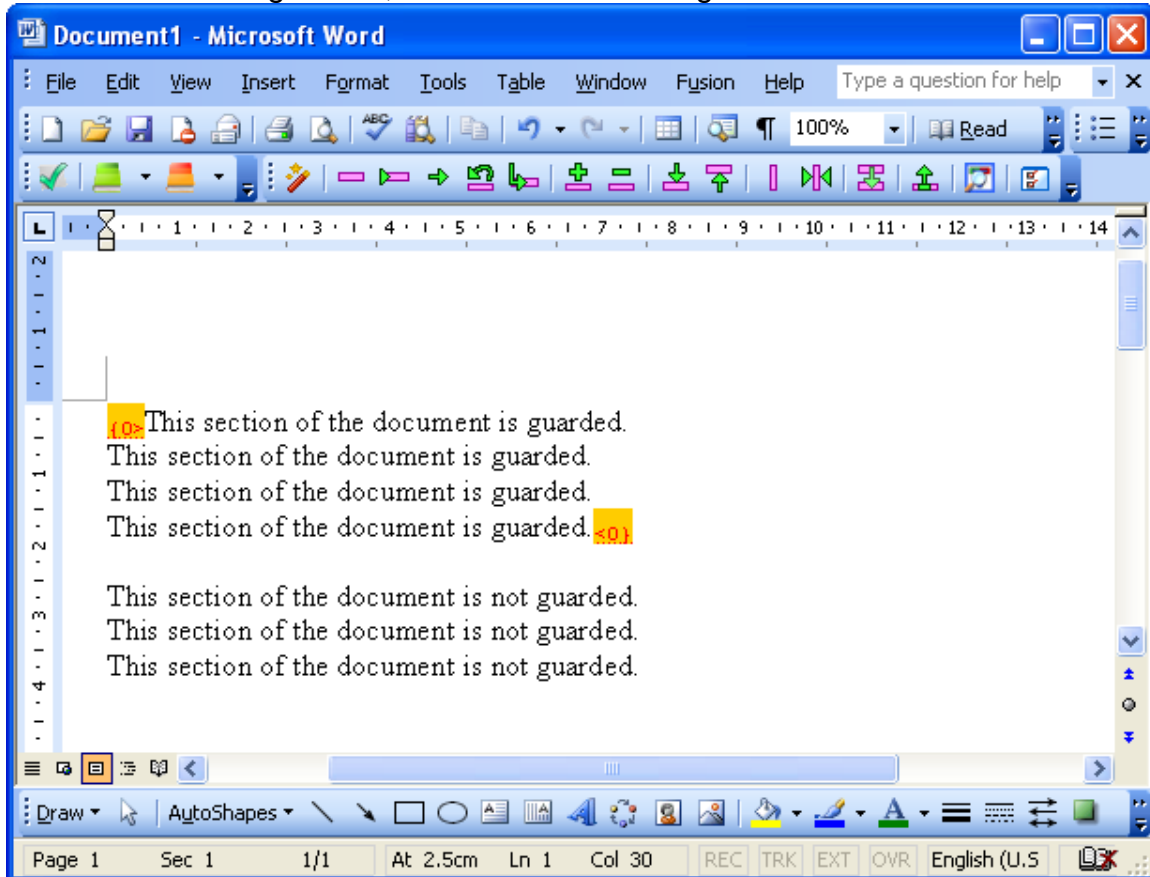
Document1 - Microsoft Word

File Edit View Insert Format Tools Table Window Fusion Help Type a question for help

100% Read

1 2 3 4 5 6 7 8 9 10 11 12 13 14

{0>This section of the document is guarded.
This section of the document is guarded.
This section of the document is guarded.
This section of the document is guarded.<0}

This section of the document is not guarded.
This section of the document is not guarded.
This section of the document is not guarded.

Draw AutoShapes

Page 1 Sec 1 1/1 At 2.5cm Ln 1 Col 30 REC TRK EXT OVR English (U.S